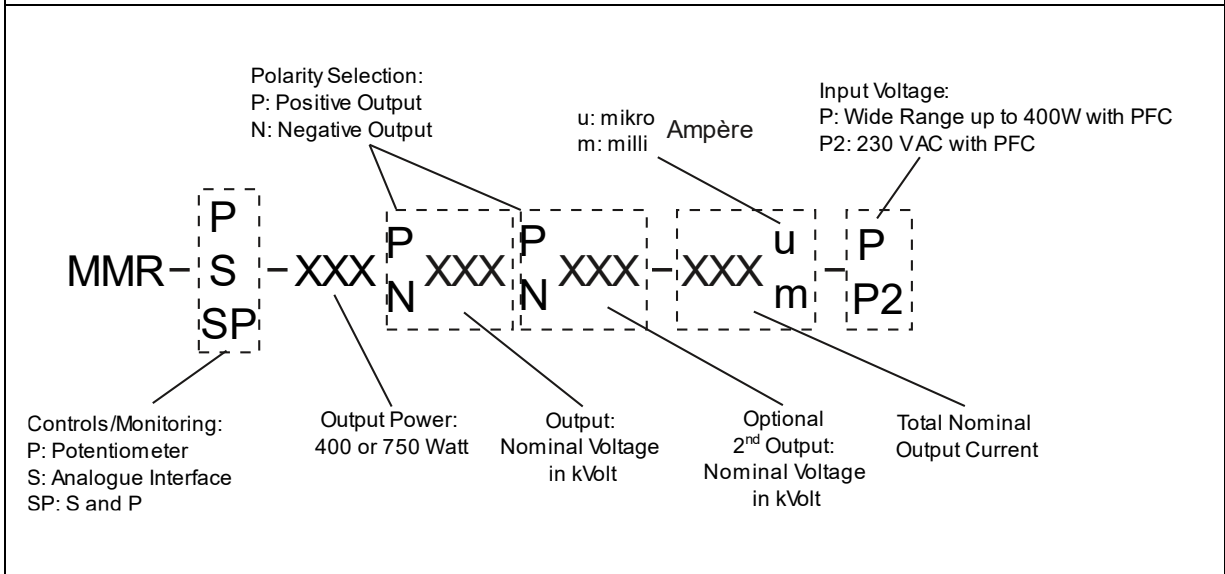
Polarity Selection:
P: Positive Output
N: Negative Output

u: mikro
m: milli
Ampère

Input Voltage:
P: Wide Range up to 400W with PFC
P2: 230 VAC with PFC

MMR – P S SP – XXX P N XXX P N XXX – XXX u m – P P2

Controls/Monitoring:
P: Potentiometer
S: Analogue Interface
SP: S and P

Output Power:
400 or 750 Watt

Output:
Nominal Voltage
in kVolt

Optional
2$^{nd}$ Output:
Nominal Voltage
in kVolt

Total Nominal
Output Current